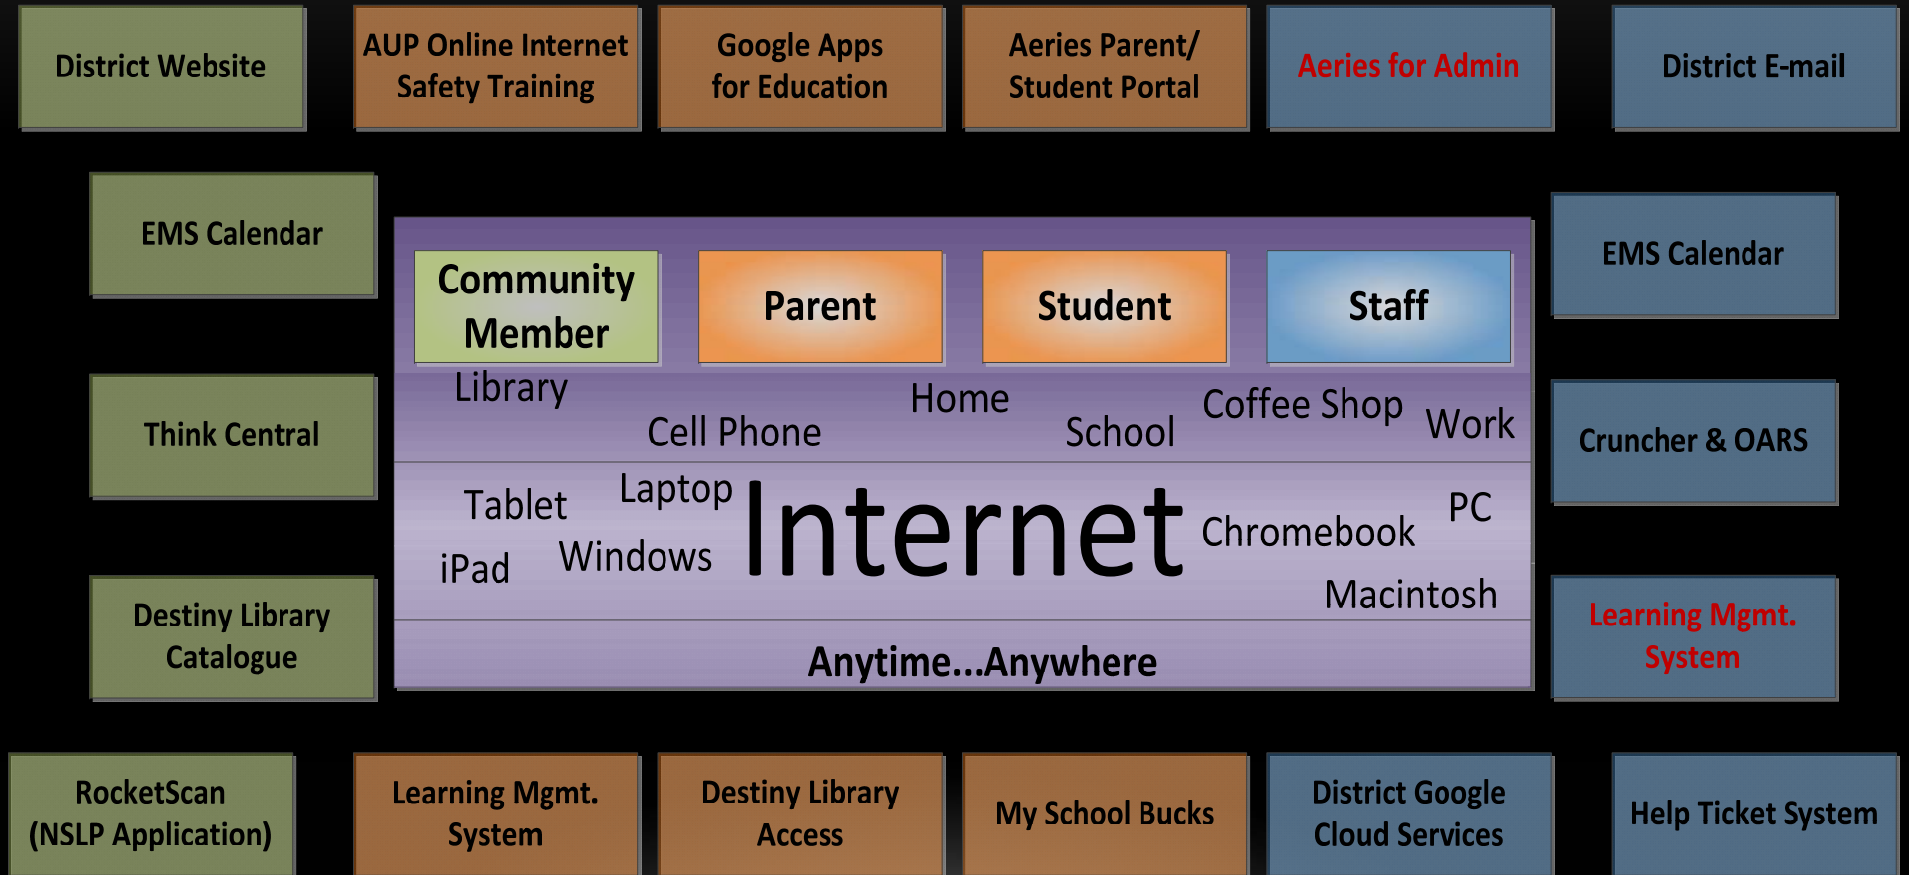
District Website

AUP Online Internet Safety Training

Google Apps for Education

Aeries Parent/ Student Portal

Aeries for Admin

District E-mail

EMS Calendar

Community Member

Parent

Student

Staff

EMS Calendar

Library

Home

Coffee Shop

Work

Cell Phone

School

Think Central

Cruncher & OARS

Tablet

Laptop

Internet

Chromebook

PC

iPad

Windows

Macintosh

Destiny Library Catalogue

Anytime...Anywhere

Learning Mgmt. System

RocketScan (NSLP Application)

Learning Mgmt. System

Destiny Library Access

My School Bucks

District Google Cloud Services

Help Ticket System